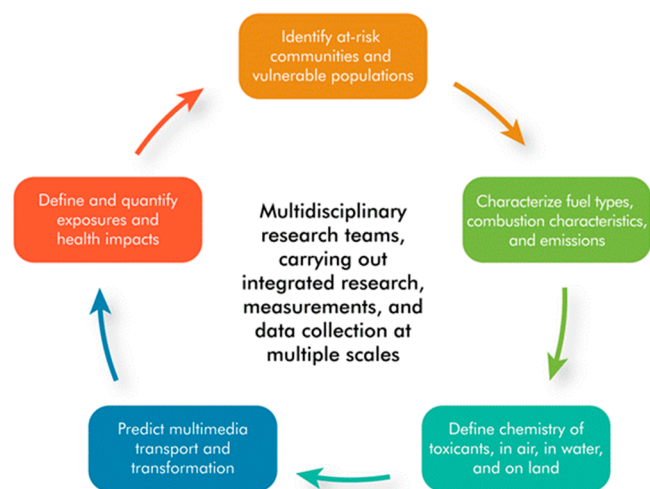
Identify at-risk communities and vulnerable populations

Characterize fuel types, combustion characteristics, and emissions

Define chemistry of toxicants, in air, in water, and on land

Predict multimedia transport and transformation

Define and quantify exposures and health impacts

Multidisciplinary research teams, carrying out integrated research, measurements, and data collection at multiple scales